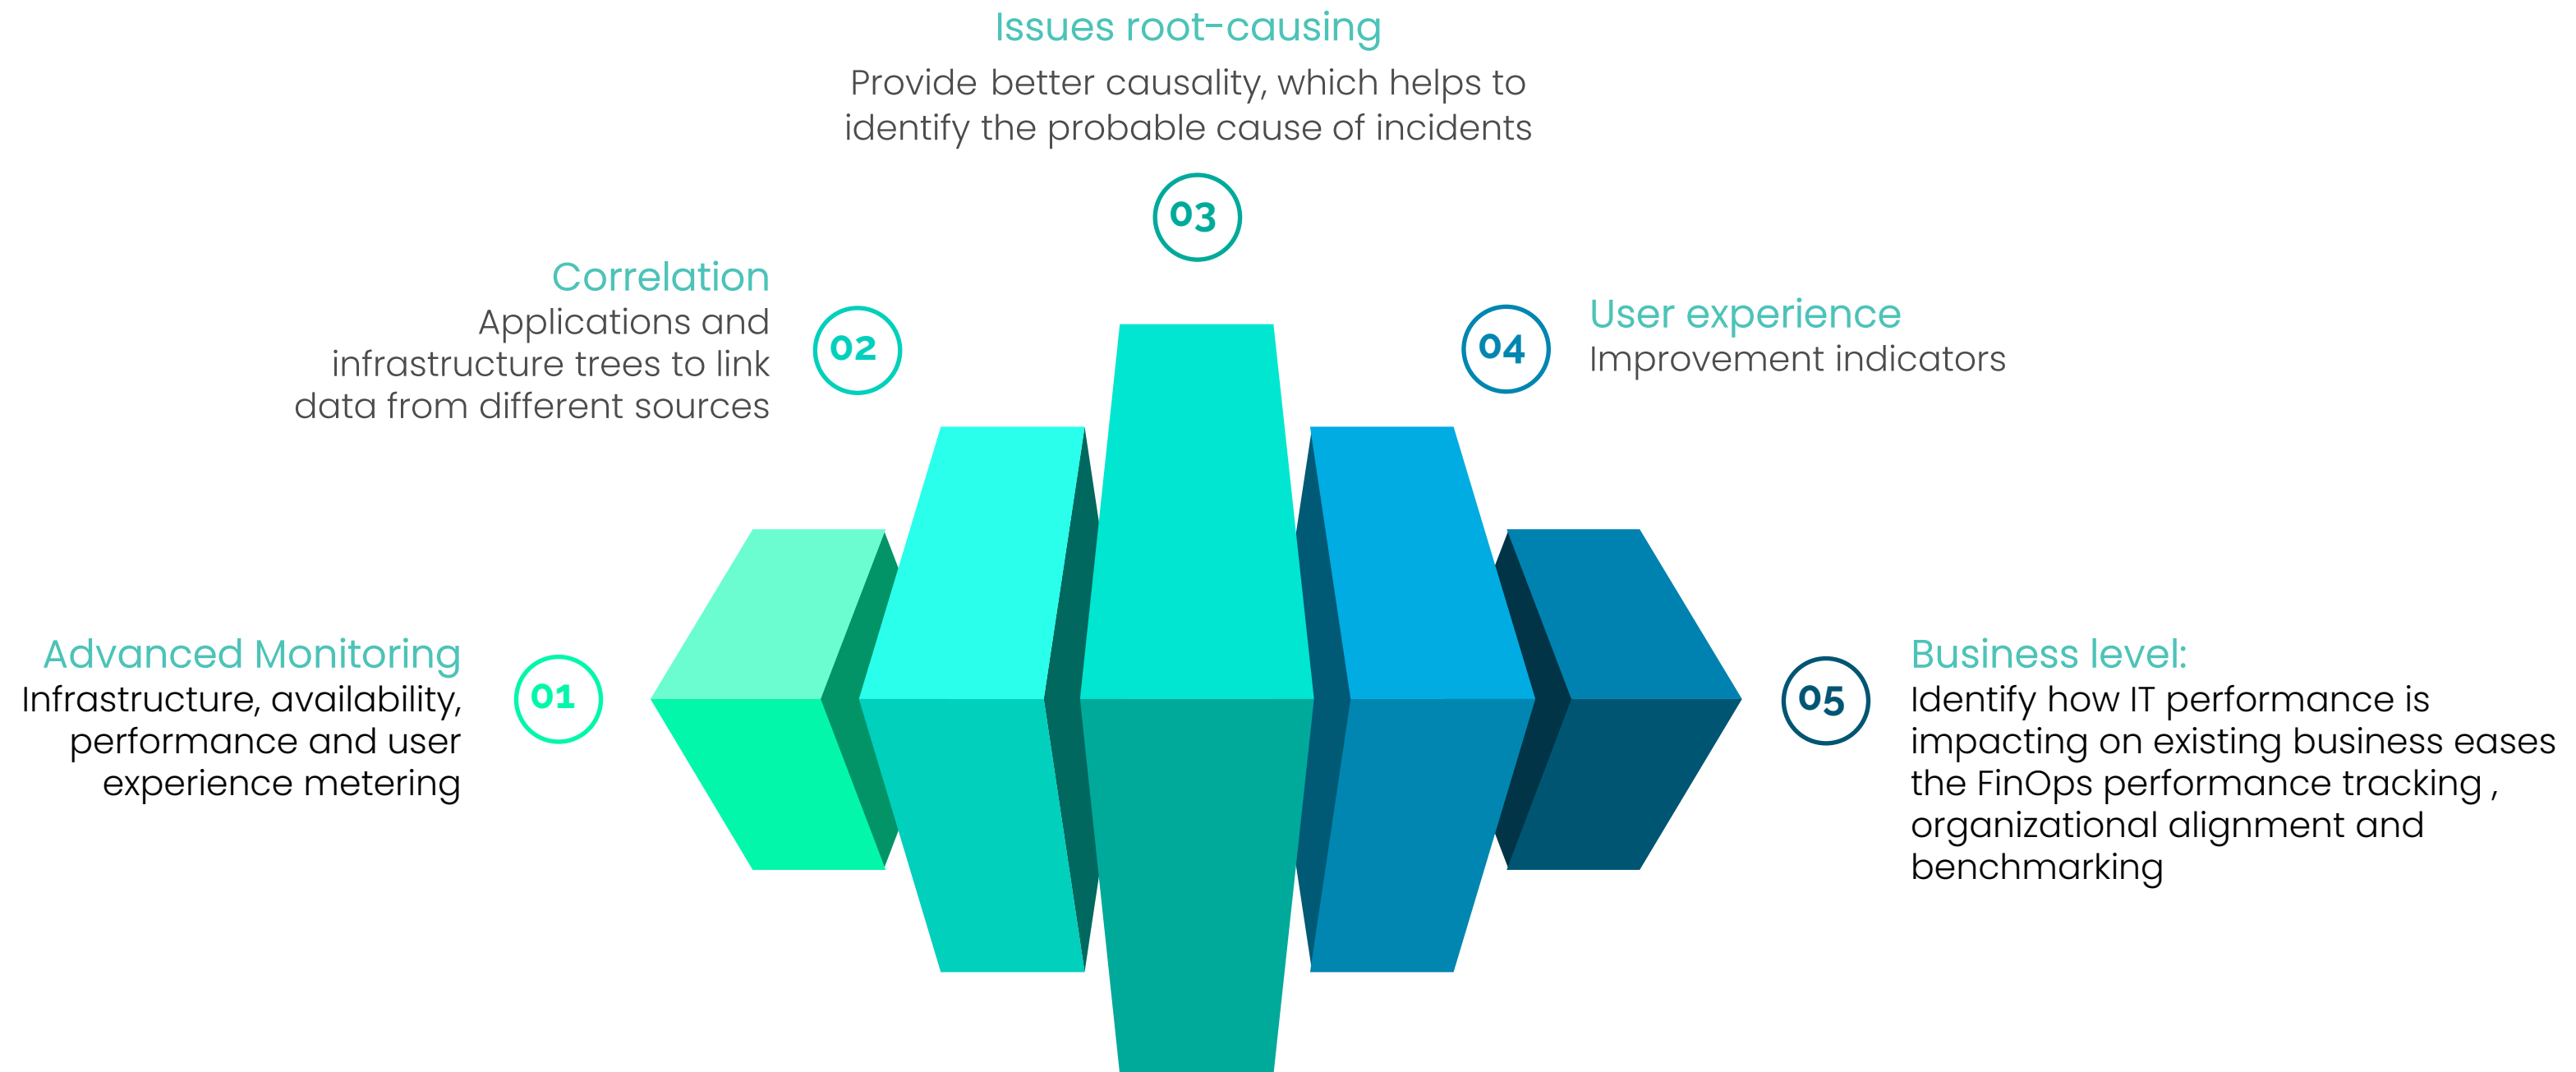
Issues root-causing
Provide better causality, which helps to identify the probable cause of incidents

03

Correlation
Applications and infrastructure trees to link data from different sources

02

04

User experience
Improvement indicators

Advanced Monitoring
Infrastructure, availability, performance and user experience metering

01

05

Business level:
Identify how IT performance is impacting on existing business eases the FinOps performance tracking , organizational alignment and benchmarking